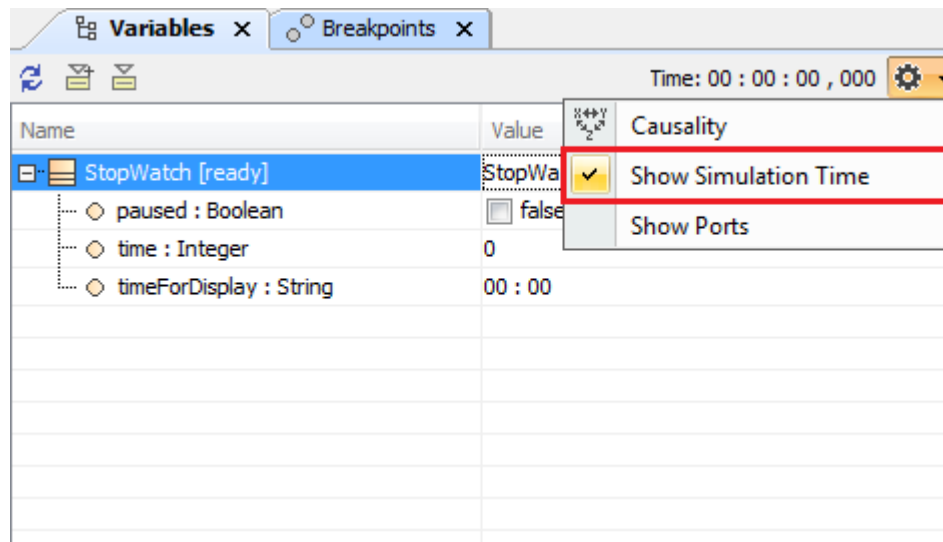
Variables ✕ Breakpoints ✕

Time: 00 : 00 : 00 , 000

| Name | Value |
|---|---|
| StopWatch [ready] | StopWa |
| paused : Boolean | false |
| time : Integer | 0 |
| timeForDisplay : String | 00 : 00 |

Causality
Show Simulation Time
Show Ports